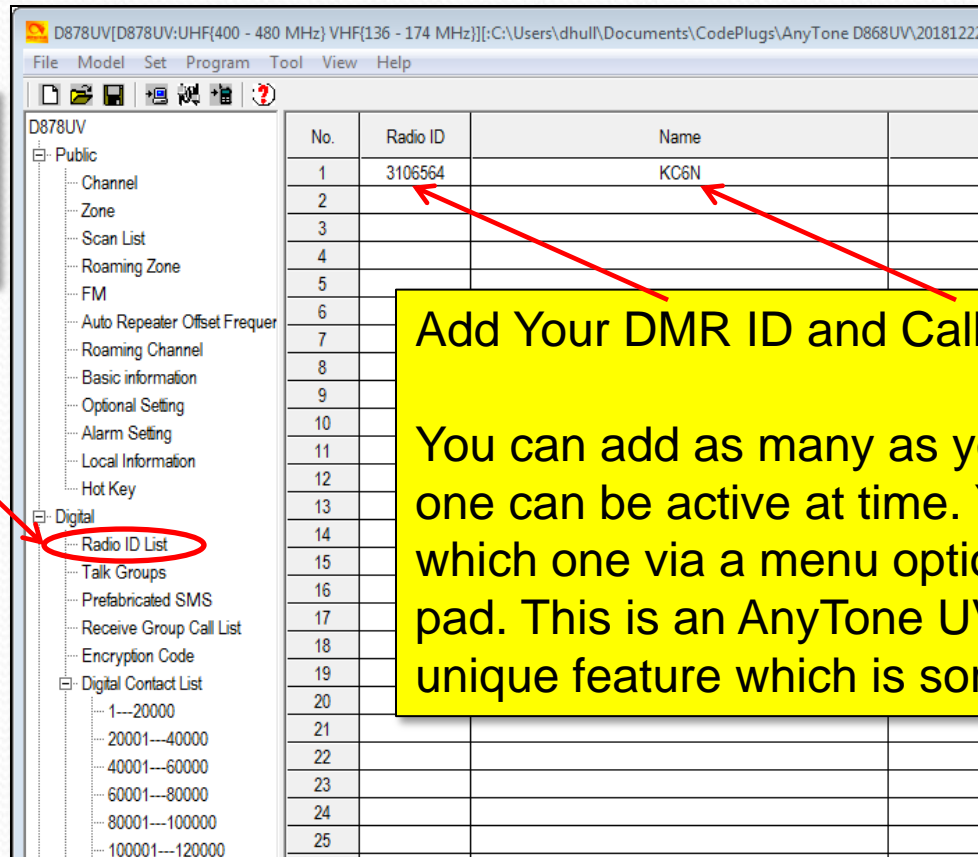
D878UV[D878UV:UHF{400 - 480 MHz} VHF{136 - 174 MHz}][:C:\Users\dhull\Documents\CodePlugs\AnyTone D868UV\2018122

File Model Set Program Tool View Help

D878UV
Public
Channel
Zone
Scan List
Roaming Zone
FM
Auto Repeater Offset Frequer
Roaming Channel
Basic information
Optional Setting
Alarm Setting
Local Information
Hot Key
Digital
Radio ID List
Talk Groups
Prefabricated SMS
Receive Group Call List
Encryption Code
Digital Contact List
1---20000
20001---40000
40001---60000
60001---80000
80001---100000
100001---120000

| No. | Radio ID | Name |
|---|---|---|
| 1 | 3106564 | KC6N |
| 2 | | |
| 3 | | |
| 4 | | |
| 5 | | |
| 6 | | |
| 7 | | |
| 8 | | |
| 9 | | |
| 10 | | |
| 11 | | |
| 12 | | |
| 13 | | |
| 14 | | |
| 15 | | |
| 16 | | |
| 17 | | |
| 18 | | |
| 19 | | |
| 20 | | |
| 21 | | |
| 22 | | |
| 23 | | |
| 24 | | |
| 25 | | |

Add Your DMR ID and Cal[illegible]

You can add as many as y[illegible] one can be active at time. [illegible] which one via a menu optio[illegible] pad. This is an AnyTone U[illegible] unique feature which is so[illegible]